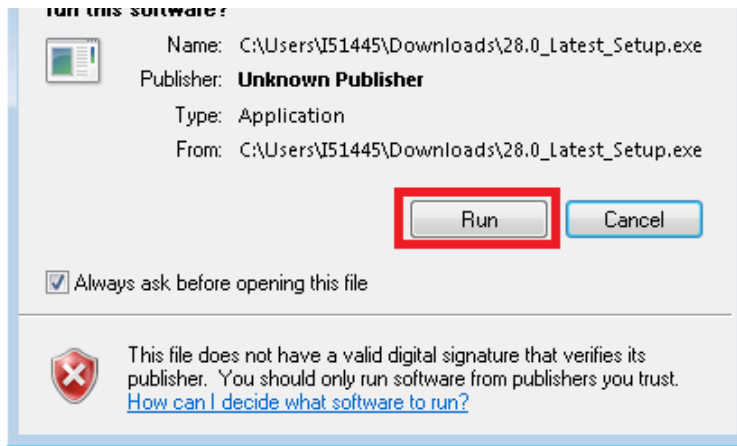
run this software?

Name: C:\Users\I51445\Downloads\28.0_Latest_Setup.exe
Publisher: Unknown Publisher
Type: Application
From: C:\Users\I51445\Downloads\28.0_Latest_Setup.exe

Run Cancel

Always ask before opening this file

This file does not have a valid digital signature that verifies its publisher. You should only run software from publishers you trust.
How can I decide what software to run?